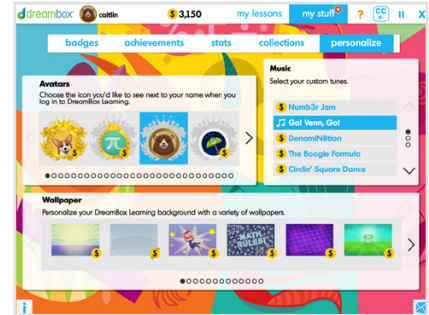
dreambox caitlin 3,150 my lessons my stuff ? CC

badges achievements stats collections personalize

Avatars
Choose the icon you'd like to see next to your name when you log in to DreamBox Learning.

Music
Select your custom tunes.

Numb3r Jam
Go! Venn, Go!
DenomiN8tion
The Boogie Formula
Circlin' Square Dance

Wallpaper
Personalize your DreamBox Learning background with a variety of wallpapers.

MATH RULES!